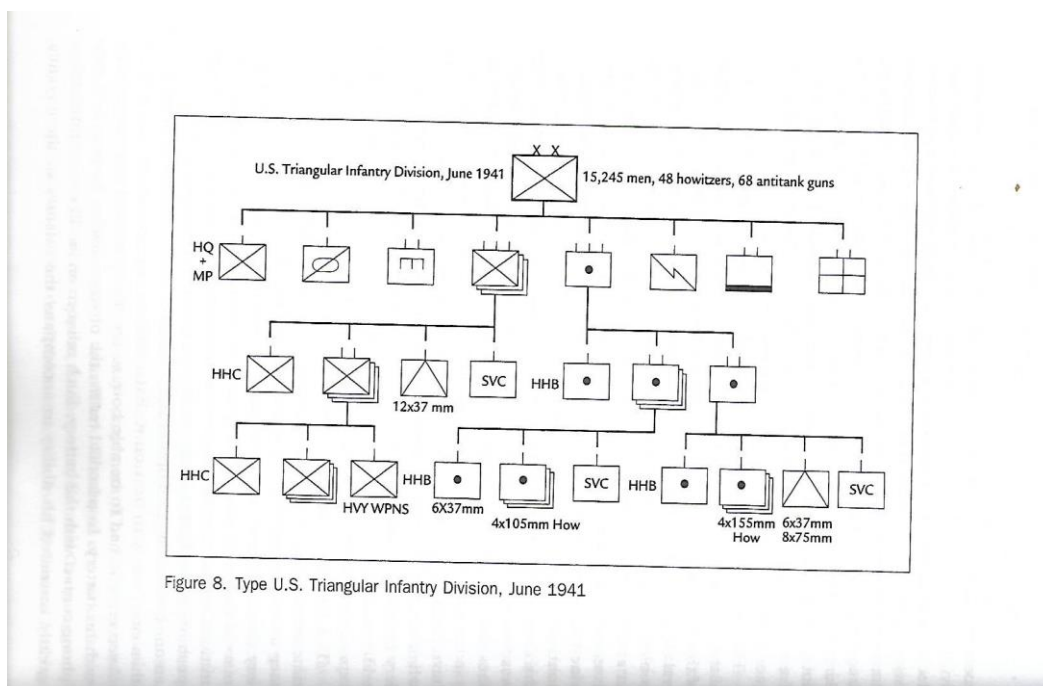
X X

U.S. Triangular Infantry Division, June 1941

15,245 men, 48 howitzers, 68 antitank guns

HQ + MP

HHC

12x37 mm

SVC

HHB

HHC

HVY WPNS

HHB

6X37mm

4x105mm How

SVC

HHB

4x155mm How

6x37mm 8x75mm

SVC

Figure 8. Type U.S. Triangular Infantry Division, June 1941